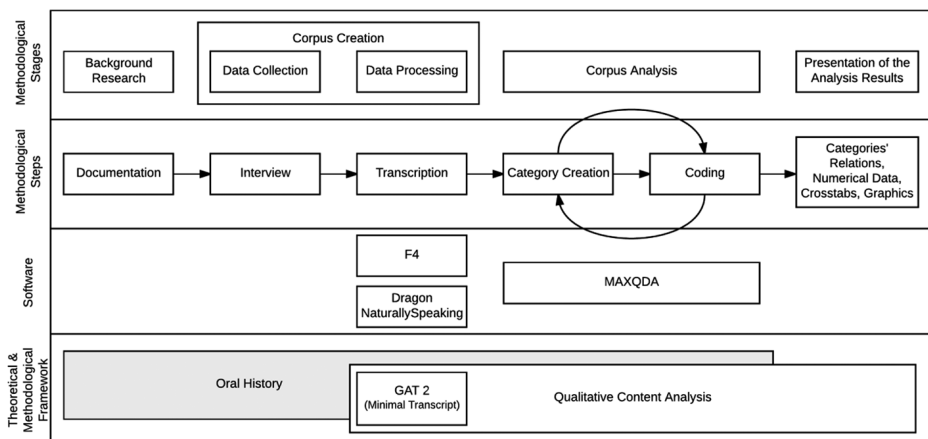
Methodological Stages

Background Research

Corpus Creation

Data Collection

Data Processing

Corpus Analysis

Presentation of the Analysis Results

Methodological Steps

Documentation

Interview

Transcription

Category Creation

Coding

Categories' Relations, Numerical Data, Crosstabs, Graphics

Software

F4

Dragon NaturallySpeaking

MAXQDA

Theoretical & Methodological Framework

Oral History

GAT 2 (Minimal Transcript)

Qualitative Content Analysis